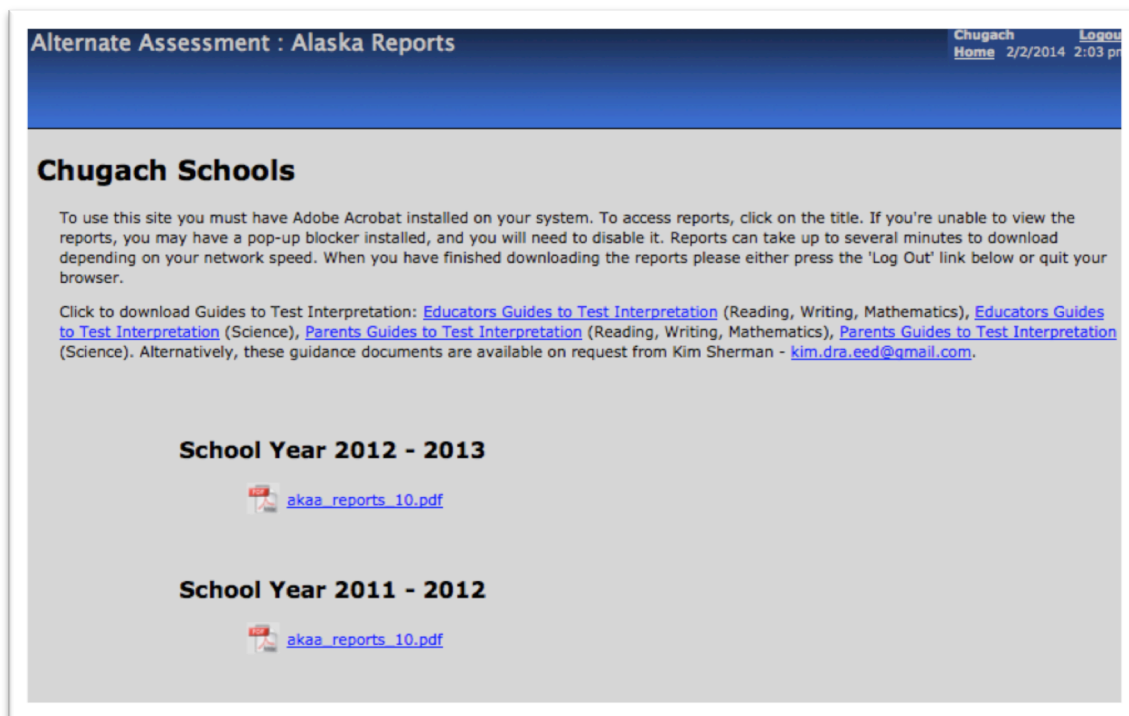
Alternate Assessment : Alaska Reports

Chugach Logou

Home 2/2/2014 2:03 pr

Chugach Schools

To use this site you must have Adobe Acrobat installed on your system. To access reports, click on the title. If you're unable to view the reports, you may have a pop-up blocker installed, and you will need to disable it. Reports can take up to several minutes to download depending on your network speed. When you have finished downloading the reports please either press the 'Log Out' link below or quit your browser.

Click to download Guides to Test Interpretation: Educators Guides to Test Interpretation (Reading, Writing, Mathematics), Educators Guides to Test Interpretation (Science), Parents Guides to Test Interpretation (Reading, Writing, Mathematics), Parents Guides to Test Interpretation (Science). Alternatively, these guidance documents are available on request from Kim Sherman - kim.dra.eed@gmail.com.

School Year 2012 - 2013

PDF akaa_reports_10.pdf

School Year 2011 - 2012

PDF akaa_reports_10.pdf